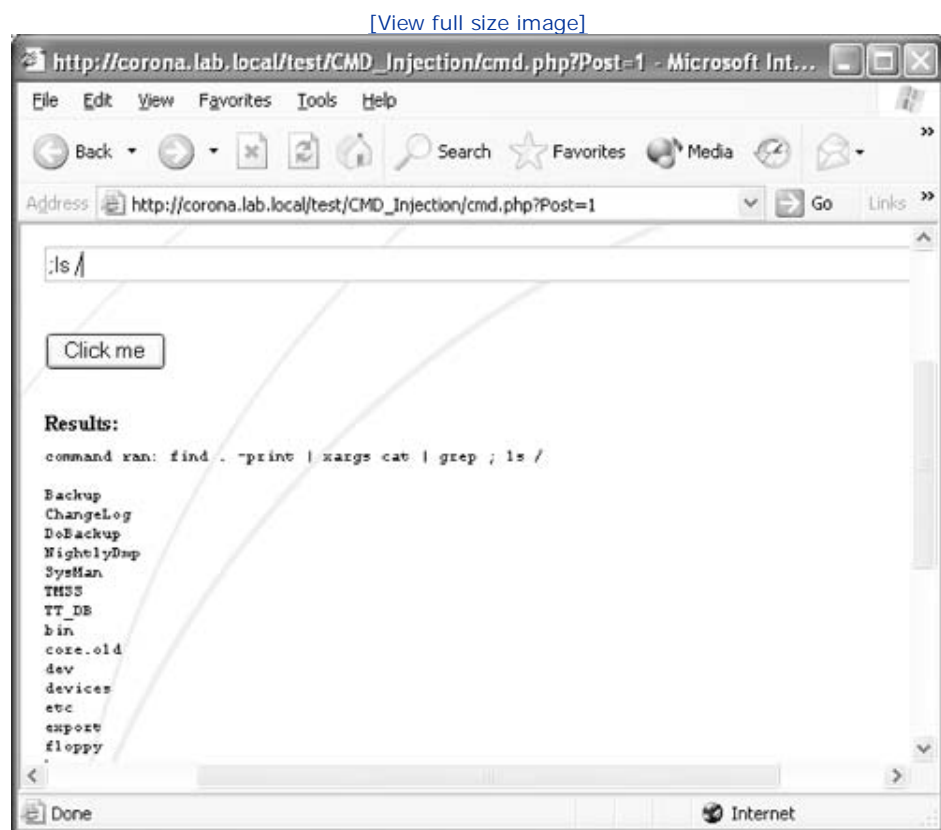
[View full size image]

http://corona.lab.local/test/CMD_Injection/cmd.php?Post=1 - Microsoft Int...

File Edit View Favorites Tools Help

Back Search Favorites Media

Address http://corona.lab.local/test/CMD_Injection/cmd.php?Post=1 Go Links

;ls /

Click me

Results:

command ran: find . -print | xargs cat | grep ; ls /

Backup
ChangeLog
DoBackup
NightlyDmp
SysMan
TMSS
TT_DB
bin
core.old
dev
devices
etc
export
floppy

Done Internet